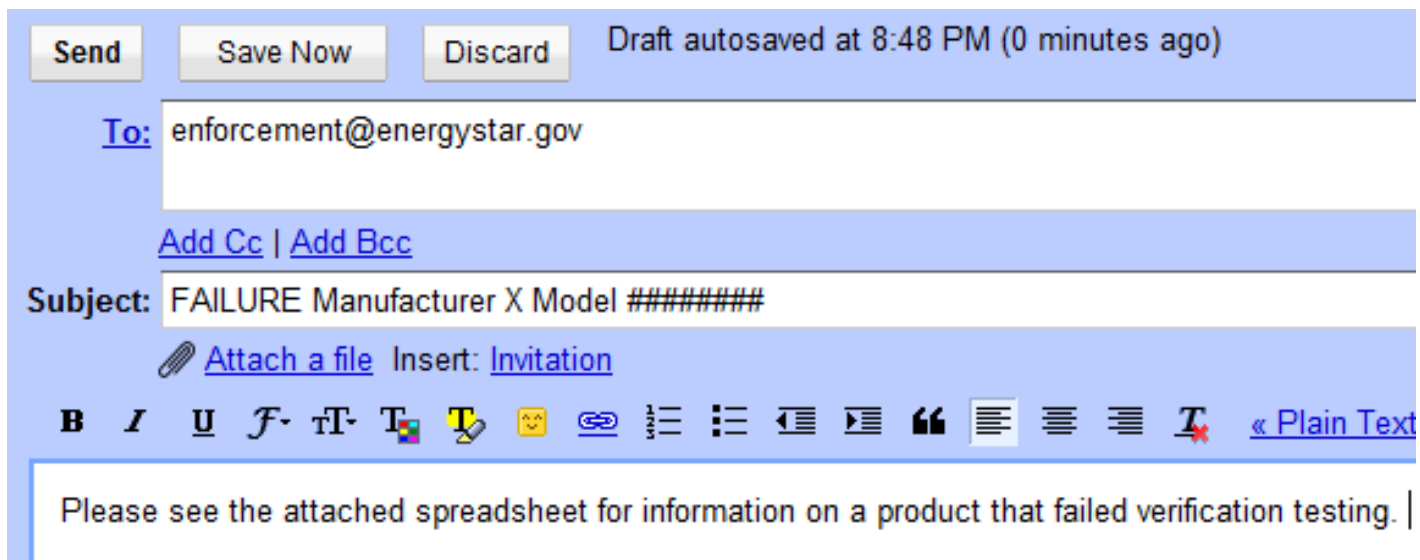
Send Save Now Discard Draft autosaved at 8:48 PM (0 minutes ago)

To: enforcement@energystar.gov

Add Cc | Add Bcc

Subject: FAILURE Manufacturer X Model ########

Attach a file Insert: Invitation

B I U « Plain Text

Please see the attached spreadsheet for information on a product that failed verification testing.